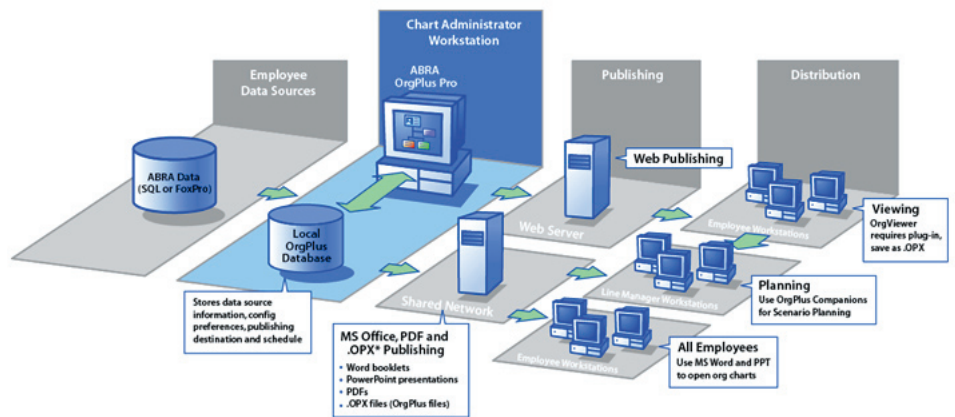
Chart Administrator Workstation

Employee Data Sources

ABRA OrgPlus Pro

Publishing

Distribution

ABRA Data (SQL or FoxPro)

Local OrgPlus Database

Web Publishing

Web Server

Employee Workstations

Viewing
OrgViewer requires plug-in, save as .OPX

Shared Network

Line Manager Workstations

Planning
Use OrgPlus Companions for Scenario Planning

Stores data source information, config preferences, publishing destination and schedule

MS Office, PDF and .OPX* Publishing
• Word booklets
• PowerPoint presentations
• PDFs
• .OPX files (OrgPlus files)

Employee Workstations

All Employees
Use MS Word and PPT to open org charts